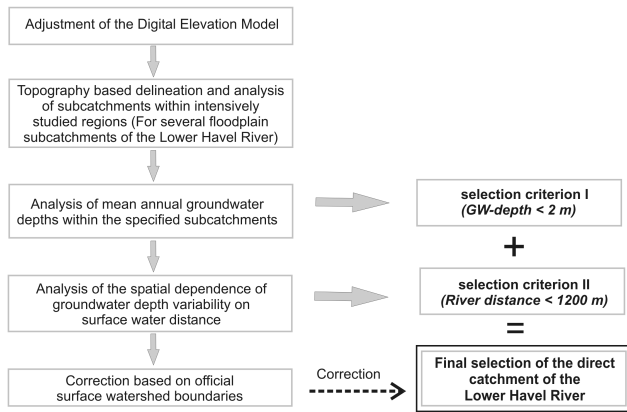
Adjustment of the Digital Elevation Model

Topography based delineation and analysis of subcatchments within intensively studied regions (For several floodplain subcatchments of the Lower Havel River)

Analysis of mean annual groundwater depths within the specified subcatchments

selection criterion I
*(GW-depth < 2 m)*

+

Analysis of the spatial dependence of groundwater depth variability on surface water distance

selection criterion II
*(River distance < 1200 m)*

=

Correction based on official surface watershed boundaries

Correction

Final selection of the direct catchment of the Lower Havel River